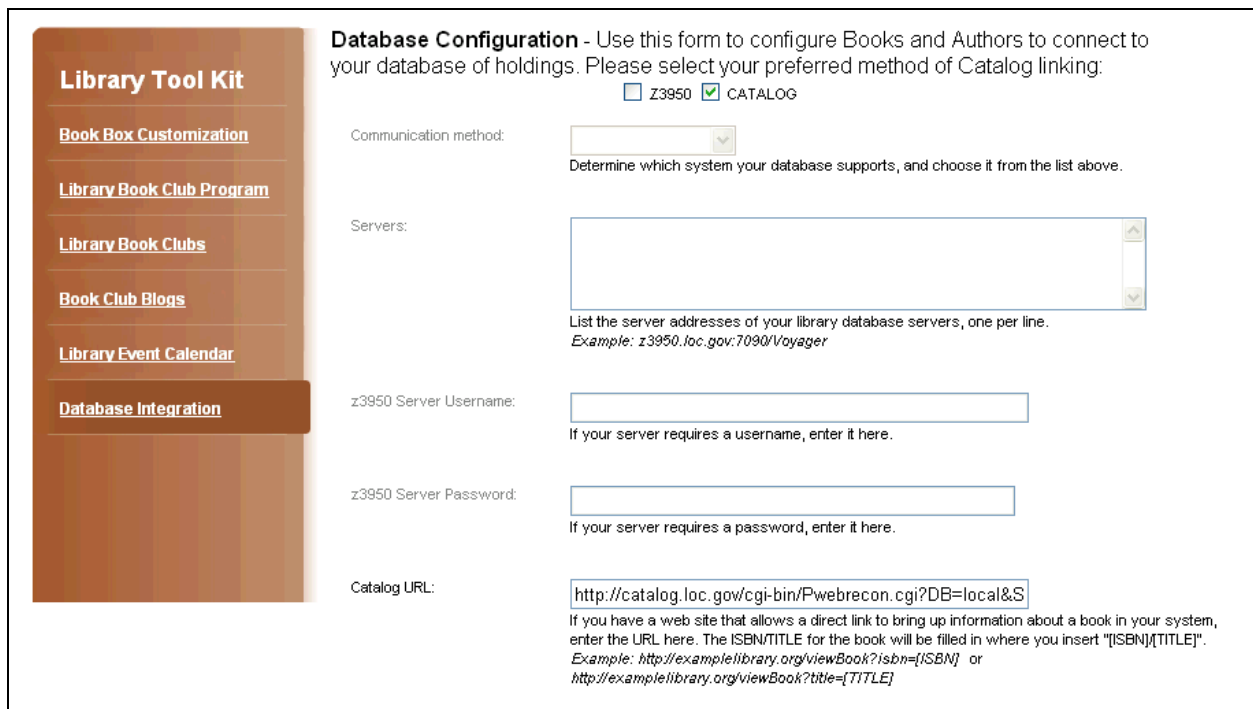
Library Tool Kit

Book Box Customization

Library Book Club Program

Library Book Clubs

Book Club Blogs

Library Event Calendar

Database Integration

Database Configuration - Use this form to configure Books and Authors to connect to your database of holdings. Please select your preferred method of Catalog linking:

Z3950 CATALOG

Communication method:

Determine which system your database supports, and choose it from the list above.

Servers:

List the server addresses of your library database servers, one per line.
Example: z3950.loc.gov:7090/Voyager

z3950 Server Username:

If your server requires a username, enter it here.

z3950 Server Password:

If your server requires a password, enter it here.

Catalog URL:

http://catalog.loc.gov/cgi-bin/Pwebrecon.cgi?DB=local&S

If you have a web site that allows a direct link to bring up information about a book in your system, enter the URL here. The ISBN/TITLE for the book will be filled in where you insert "[ISBN]/[TITLE]".
Example: http://examplelibrary.org/viewBook?isbn=[ISBN] or
http://examplelibrary.org/viewBook?title=[TITLE]